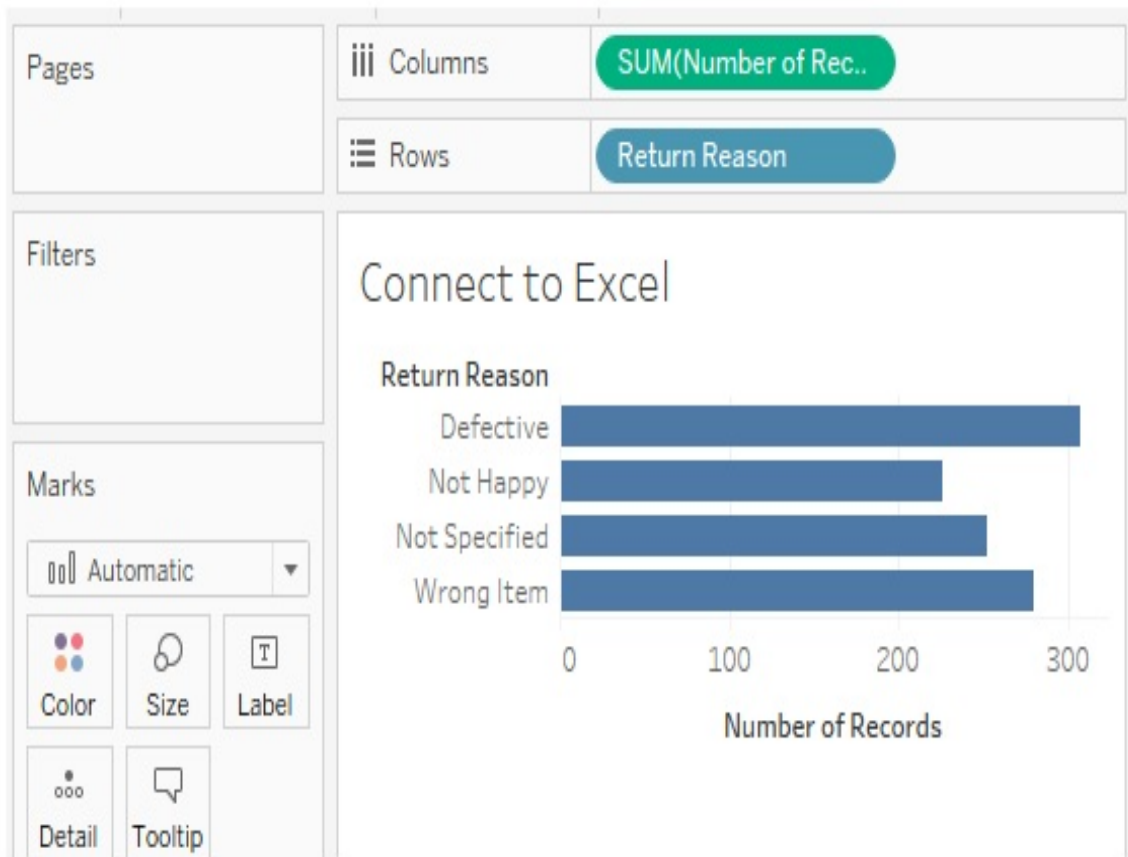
Pages

iii Columns

SUM(Number of Rec..

Rows

Return Reason

Filters

Connect to Excel

Return Reason

Defective

Not Happy

Not Specified

Wrong Item

0

100

200

300

Number of Records

Marks

Automatic

Color

Size

T

Label

Detail

Tooltip